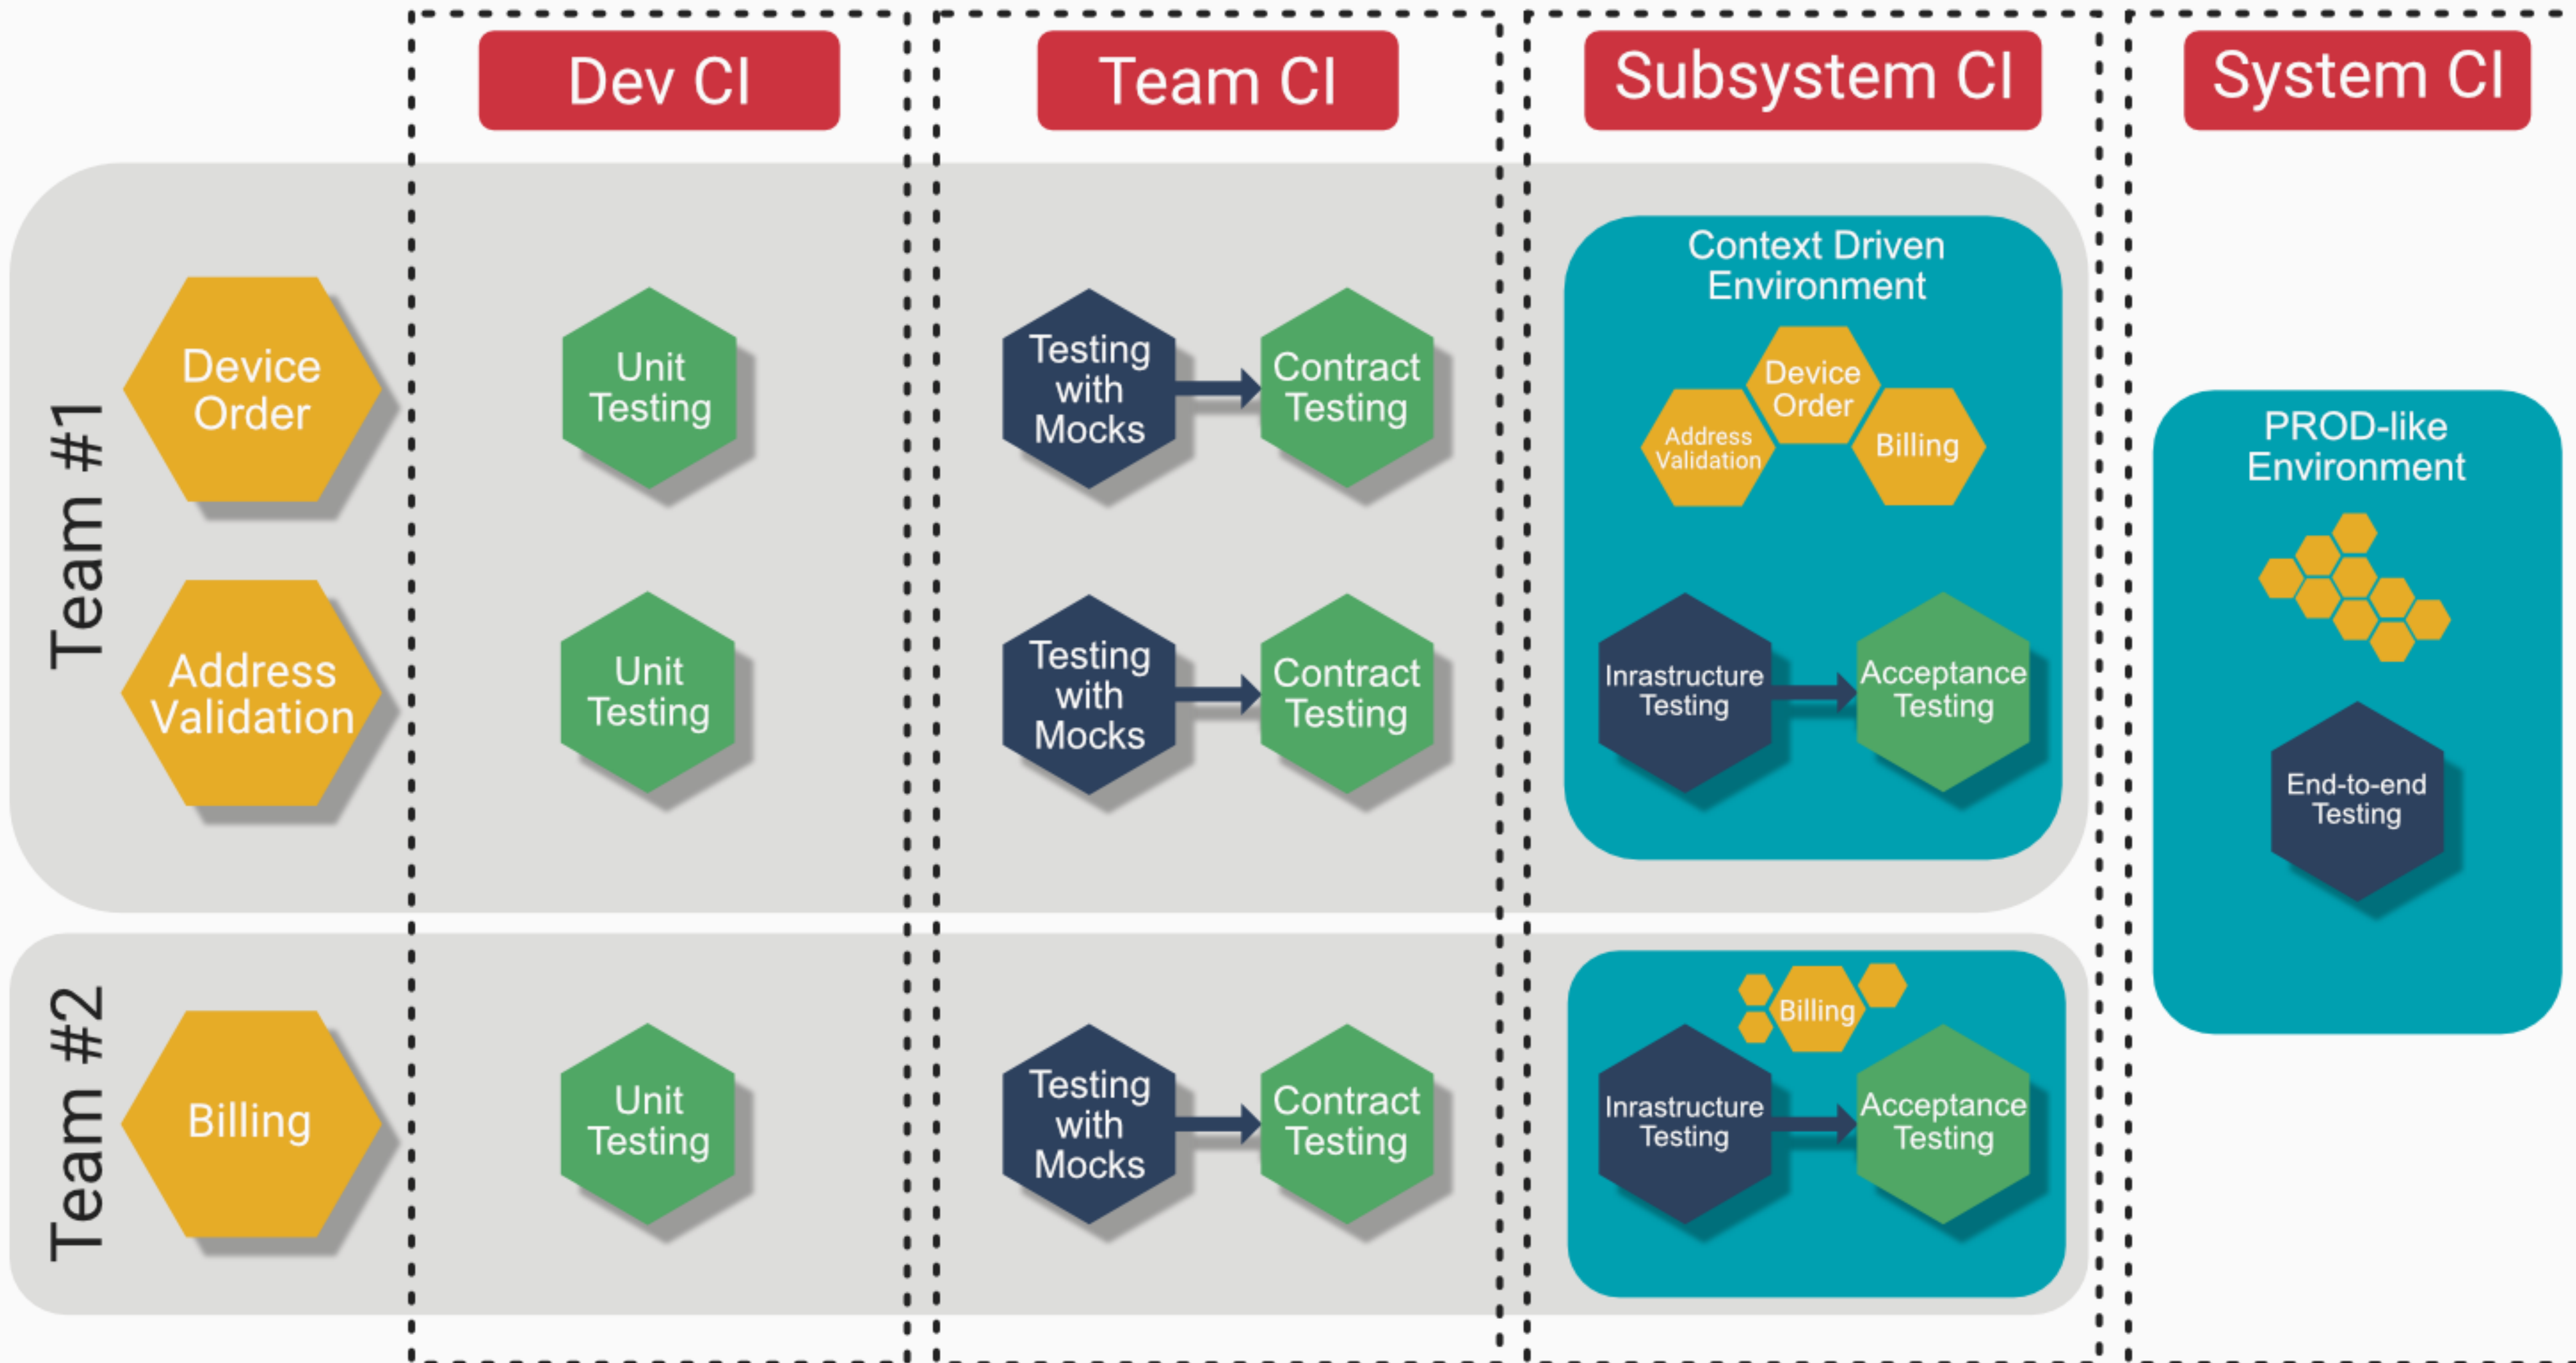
Dev CI

Team CI

Subsystem CI

System CI

Team #1

Device Order

Address Validation

Unit Testing

Unit Testing

Testing with Mocks

Contract Testing

Testing with Mocks

Contract Testing

Context Driven Environment

Device Order

Address Validation

Billing

Inrastructure Testing

Acceptance Testing

PROD-like Environment

End-to-end Testing

Team #2

Billing

Unit Testing

Testing with Mocks

Contract Testing

Billing

Inrastructure Testing

Acceptance Testing